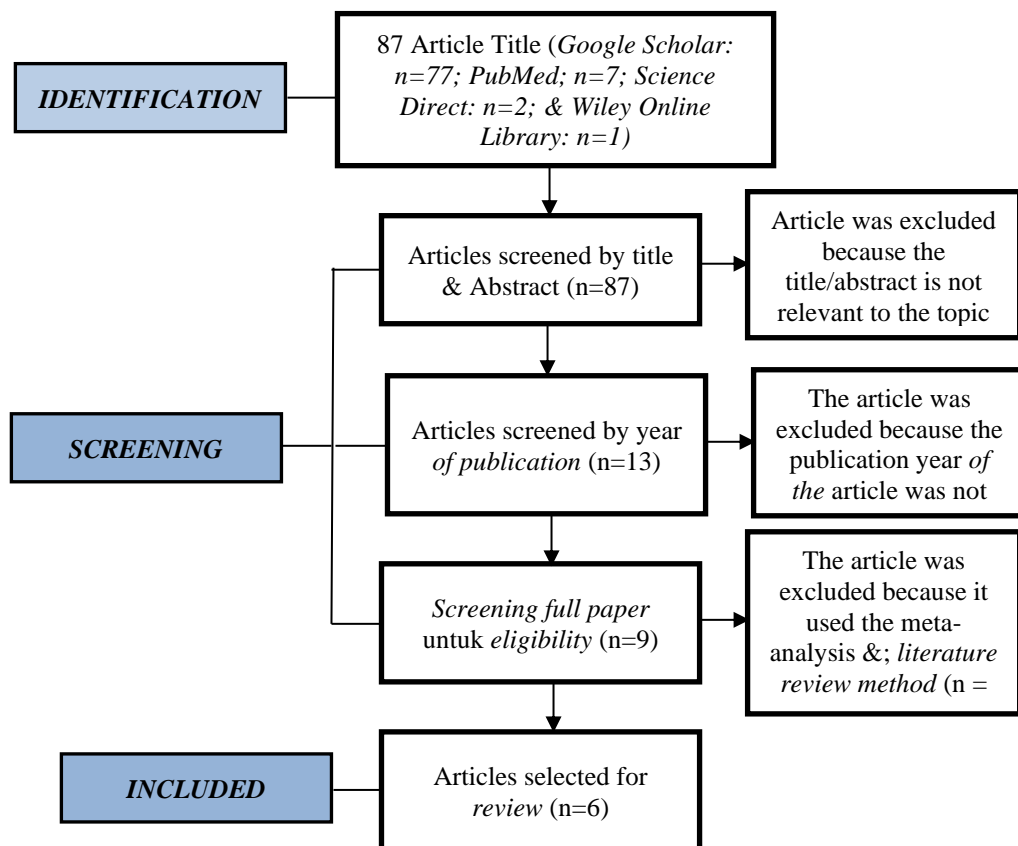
IDENTIFICATION

87 Article Title (Google Scholar: n=77; PubMed; n=7; Science Direct: n=2; & Wiley Online Library: n=1)

Articles screened by title & Abstract (n=87)

Article was excluded because the title/abstract is not relevant to the topic

SCREENING

Articles screened by year of publication (n=13)

The article was excluded because the publication year of the article was not

Screening full paper untuk eligibility (n=9)

The article was excluded because it used the meta-analysis &; literature review method (n =

INCLUDED

Articles selected for review (n=6)